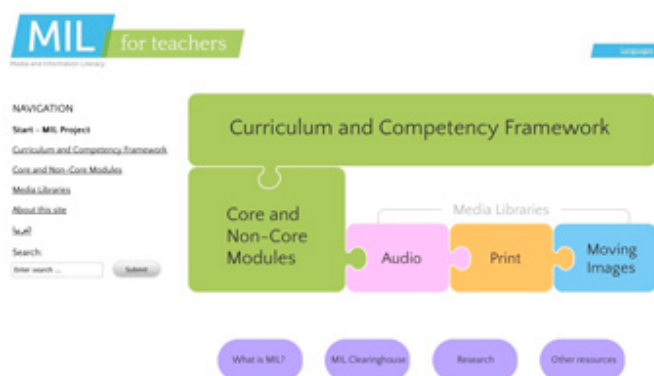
MIL for teachers
Media and Information Literacy

Language

NAVIGATION
Start - MIL Project
Curriculum and Competency Framework
Core and Non-Core Modules
Media Libraries
About this site
العربية
Search:
Enter search ...
Submit

Curriculum and Competency Framework

Core and Non-Core Modules

Media Libraries

Audio

Print

Moving Images

What is MIL?

MIL Clearinghouse

Research

Other resources